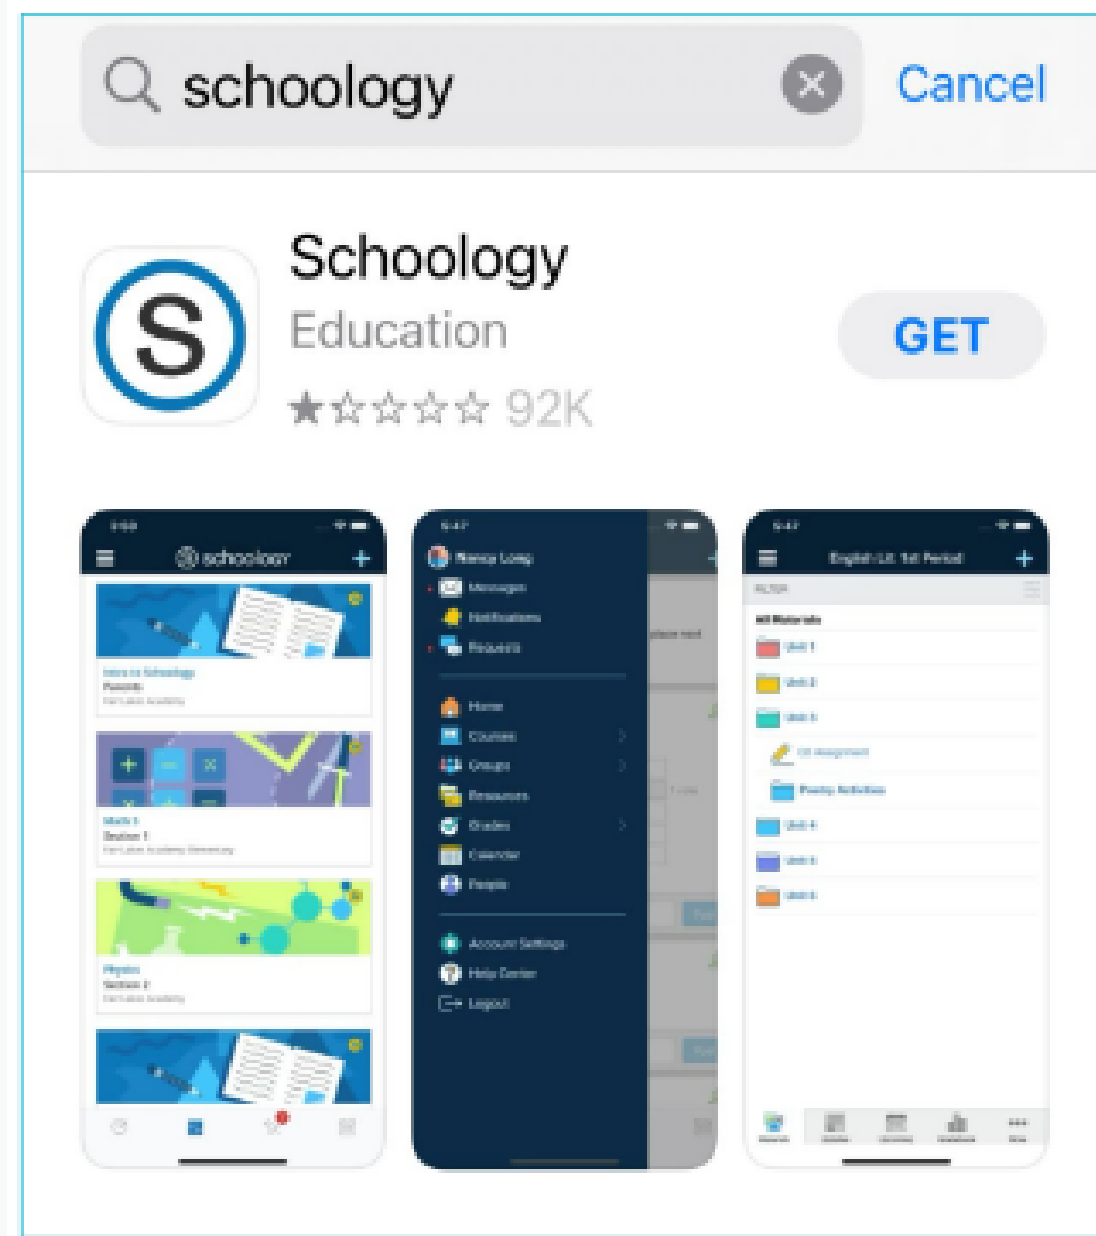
schoology

Cancel

Schoology
Education
92K

GET

schoology

Intro to Schoology
Parents

Math 1
Section 1

Physics
Section 2

Nancy Long
Messages
Notifications
Requests
Home
Courses
Groups
Resources
Grades
Calendar
People
Account Settings
Help Center
Logout

English Lit. 1st Period
All Materials
Unit 1
Unit 2
Unit 3
Poetry Activities
Unit 4
Unit 5
Unit 6